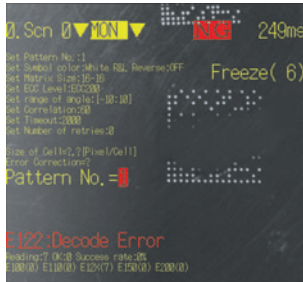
0.Scn 0▼MON▼ NG 249ms

Set Pattern No.:1
Set Symbol color:White R&L Reverse:OFF
Set Matrix Size:16×16
Set ECC Level:ECC200
Set range of angle:[-10:10]
Set Correlation:90
Set Timeout:2000
Set Number of retries:0

Freeze( 6)

Size of Cell=2.7[Pixel/Cell]
Error Correction=?

Pattern No.=1

E122:Decode Error
Reading:7 OK:0 Success rate:0%
E100(0) E110(0) E127(7) E150(0) E200(0)